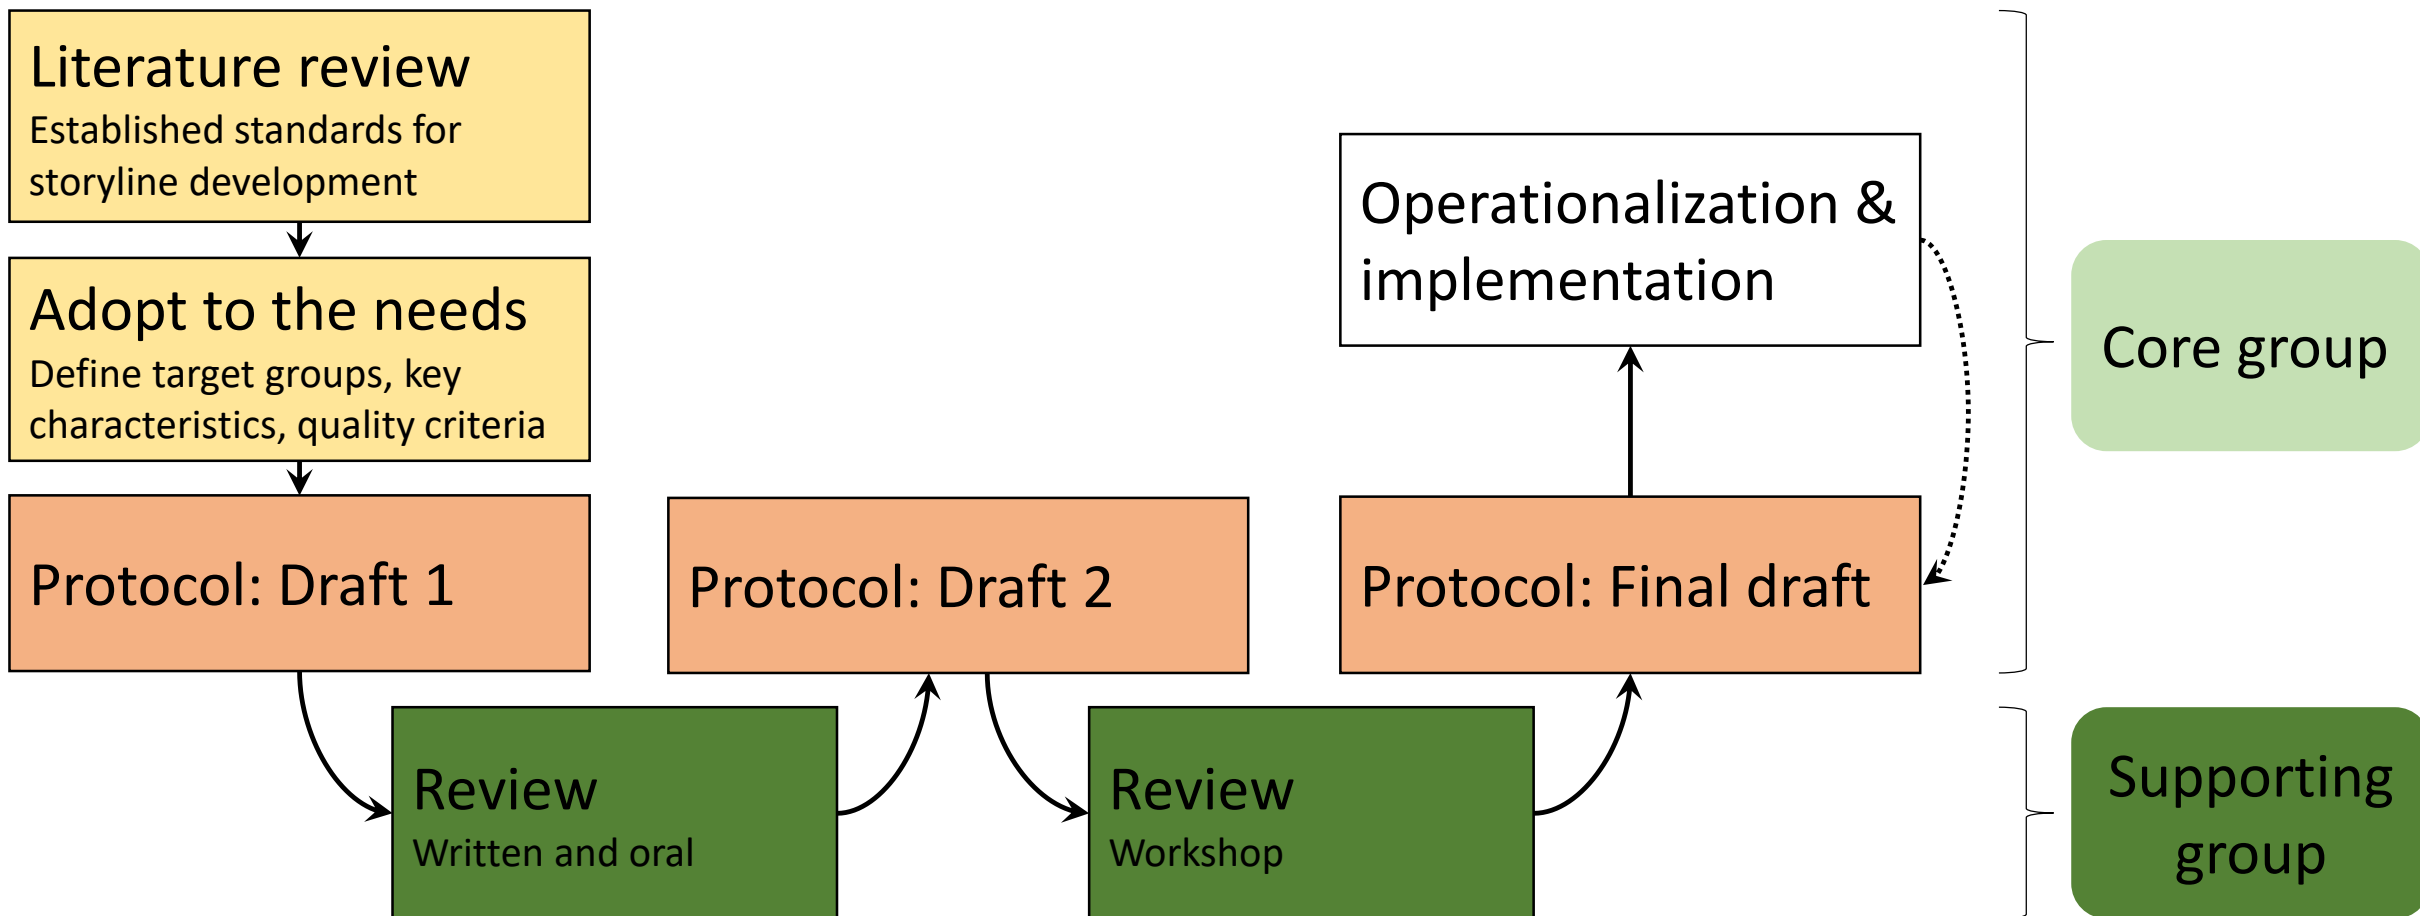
Literature review
Established standards for storyline development

Adopt to the needs
Define target groups, key characteristics, quality criteria

Protocol: Draft 1

Review
Written and oral

Protocol: Draft 2

Review
Workshop

Protocol: Final draft

Operationalization & implementation

Core group

Supporting group